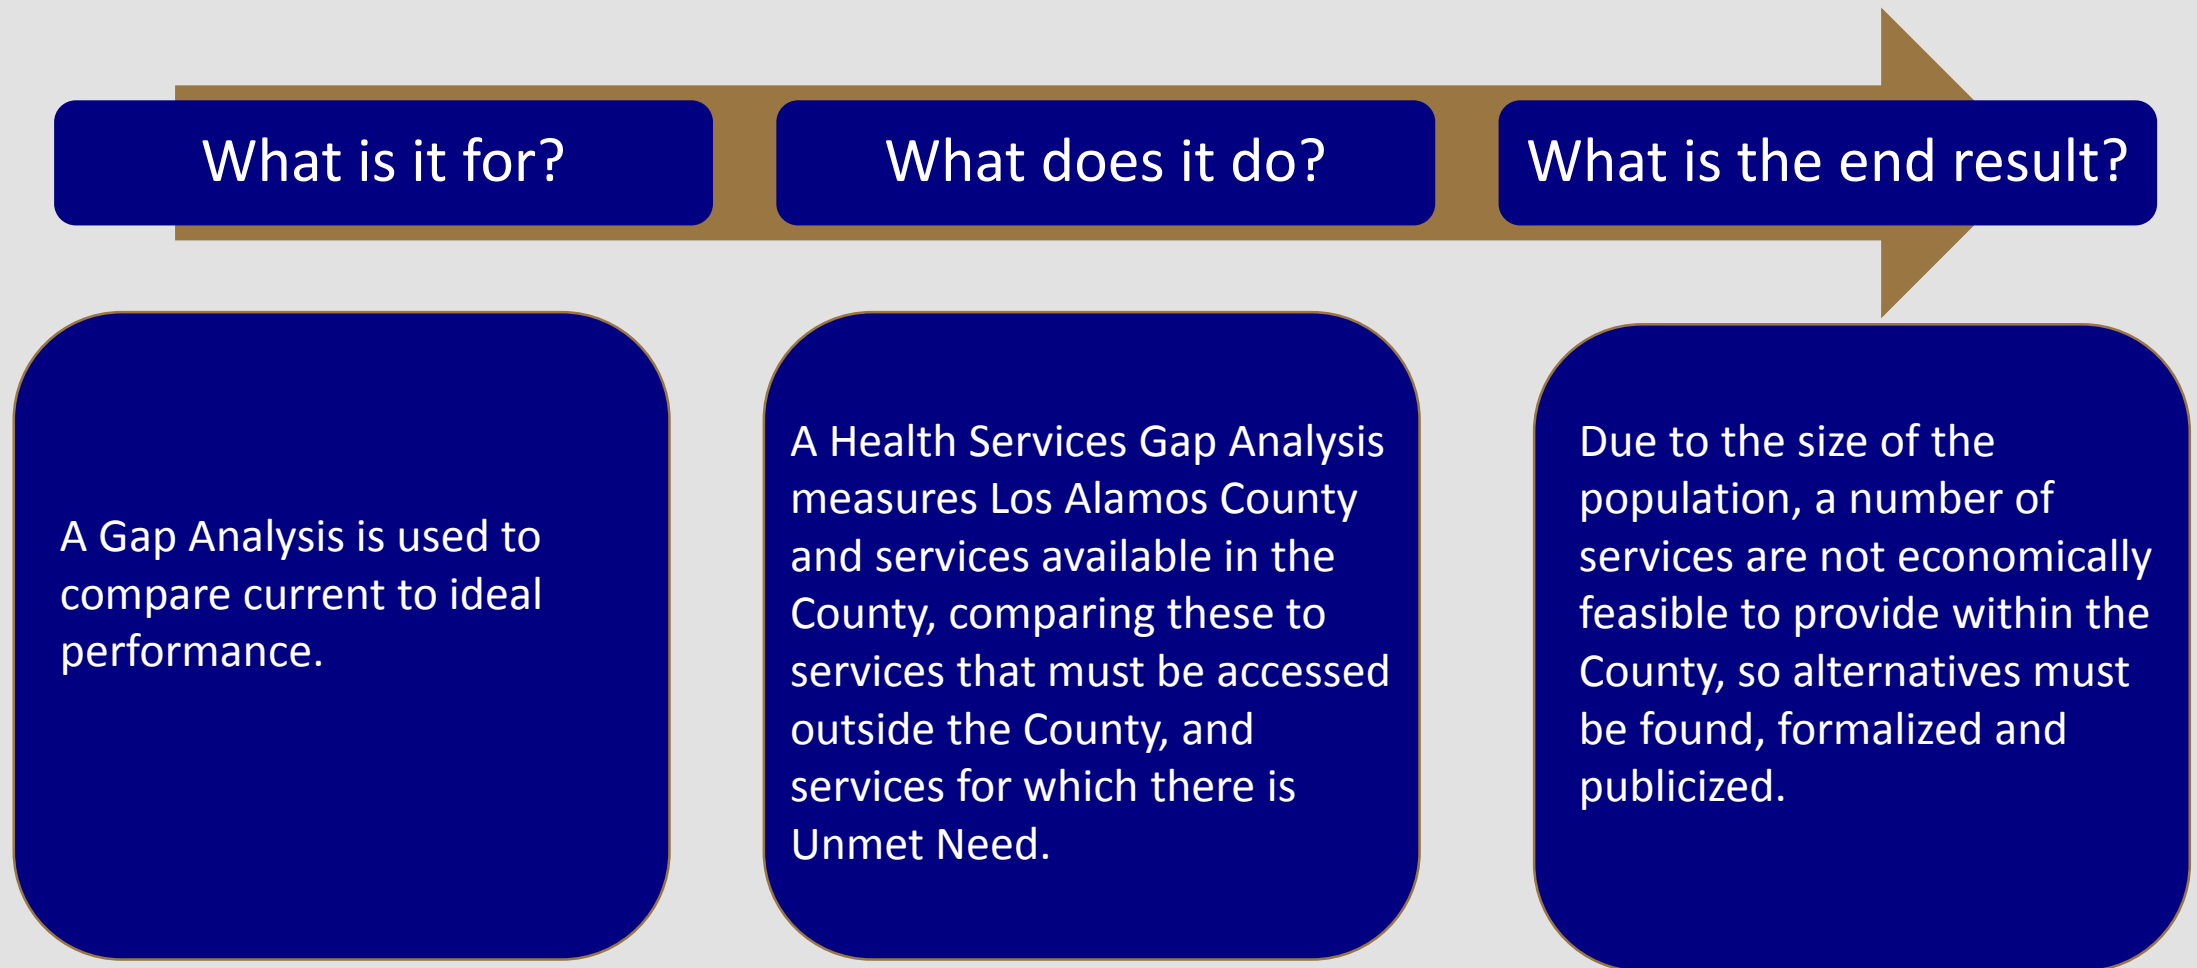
What is it for?

What does it do?

What is the end result?

A Gap Analysis is used to compare current to ideal performance.

A Health Services Gap Analysis measures Los Alamos County and services available in the County, comparing these to services that must be accessed outside the County, and services for which there is Unmet Need.

Due to the size of the population, a number of services are not economically feasible to provide within the County, so alternatives must be found, formalized and publicized.